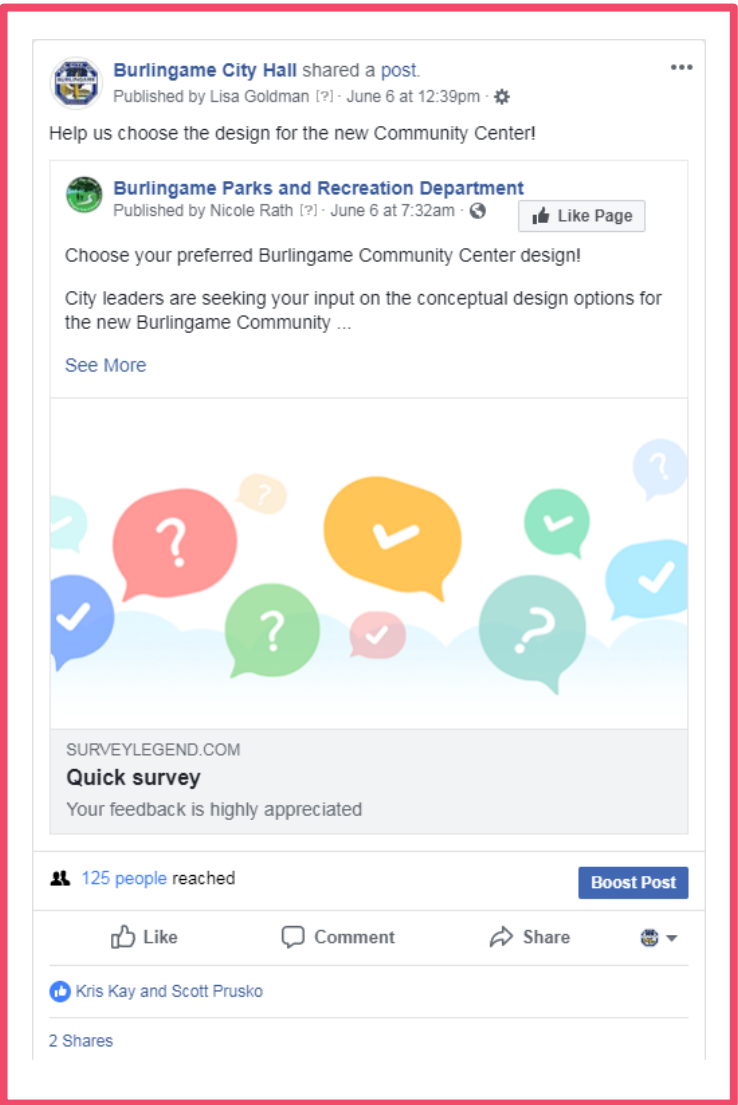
Burlingame City Hall shared a post.
Published by Lisa Goldman [?] · June 6 at 12:39pm ·

...

Help us choose the design for the new Community Center!

Burlingame Parks and Recreation Department
Published by Nicole Rath [?] · June 6 at 7:32am ·

Like Page

Choose your preferred Burlingame Community Center design!

City leaders are seeking your input on the conceptual design options for the new Burlingame Community ...

See More

SURVEYLEGEND.COM
Quick survey
Your feedback is highly appreciated

125 people reached

Boost Post

Like Comment Share

Kris Kay and Scott Prusko

2 Shares